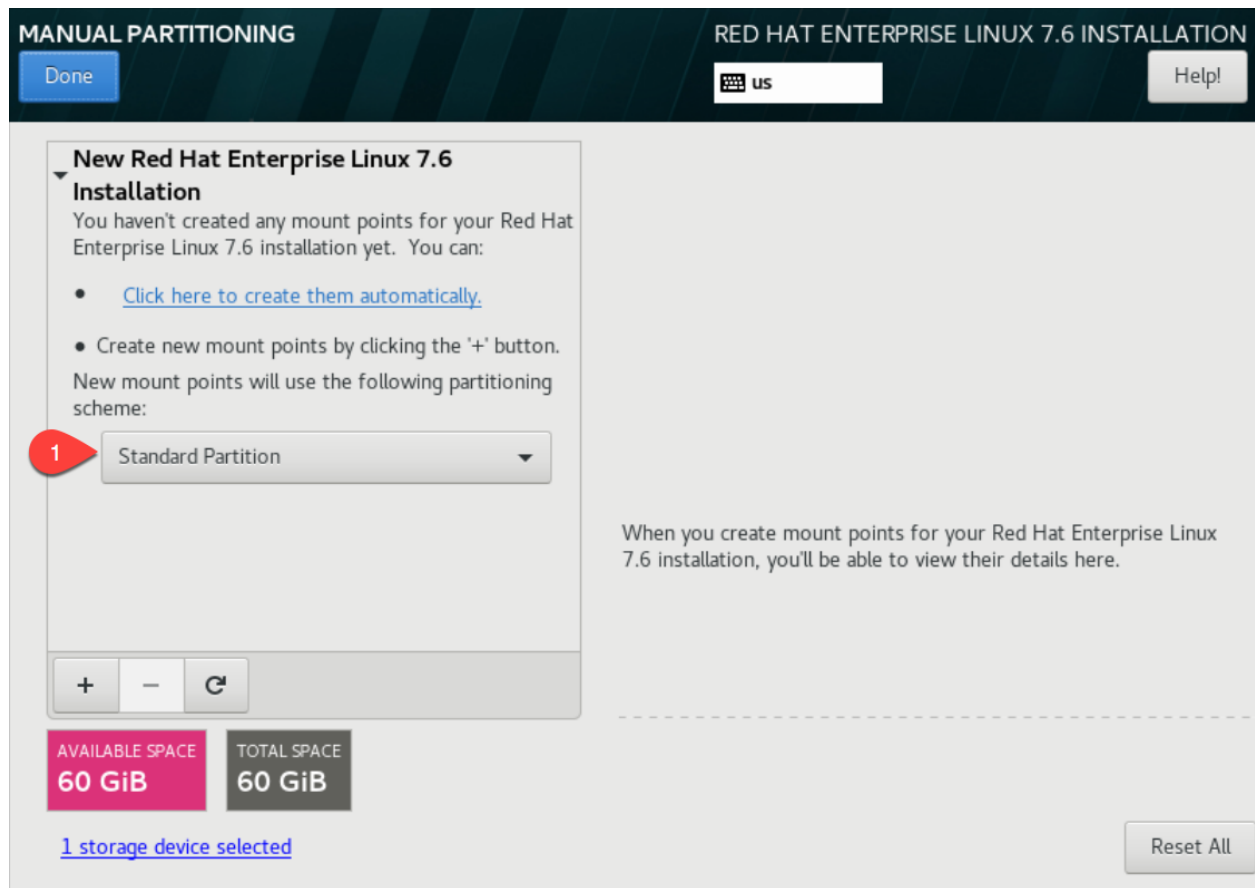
MANUAL PARTITIONING

Done

RED HAT ENTERPRISE LINUX 7.6 INSTALLATION

us

Help!

New Red Hat Enterprise Linux 7.6 Installation

You haven't created any mount points for your Red Hat Enterprise Linux 7.6 installation yet. You can:

• Click here to create them automatically.

• Create new mount points by clicking the '+' button.

New mount points will use the following partitioning scheme:

1

Standard Partition

When you create mount points for your Red Hat Enterprise Linux 7.6 installation, you'll be able to view their details here.

+ − ⟳

AVAILABLE SPACE
60 GiB

TOTAL SPACE
60 GiB

1 storage device selected

Reset All